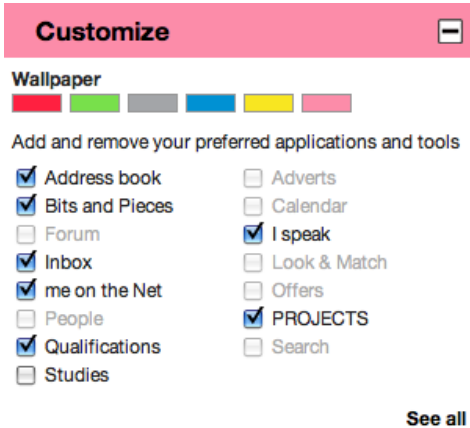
Customize

Wallpaper

Add and remove your preferred applications and tools

Address book
Bits and Pieces
Forum
Inbox
me on the Net
People
Qualifications
Studies

Adverts
Calendar
I speak
Look & Match
Offers
PROJECTS
Search

See all